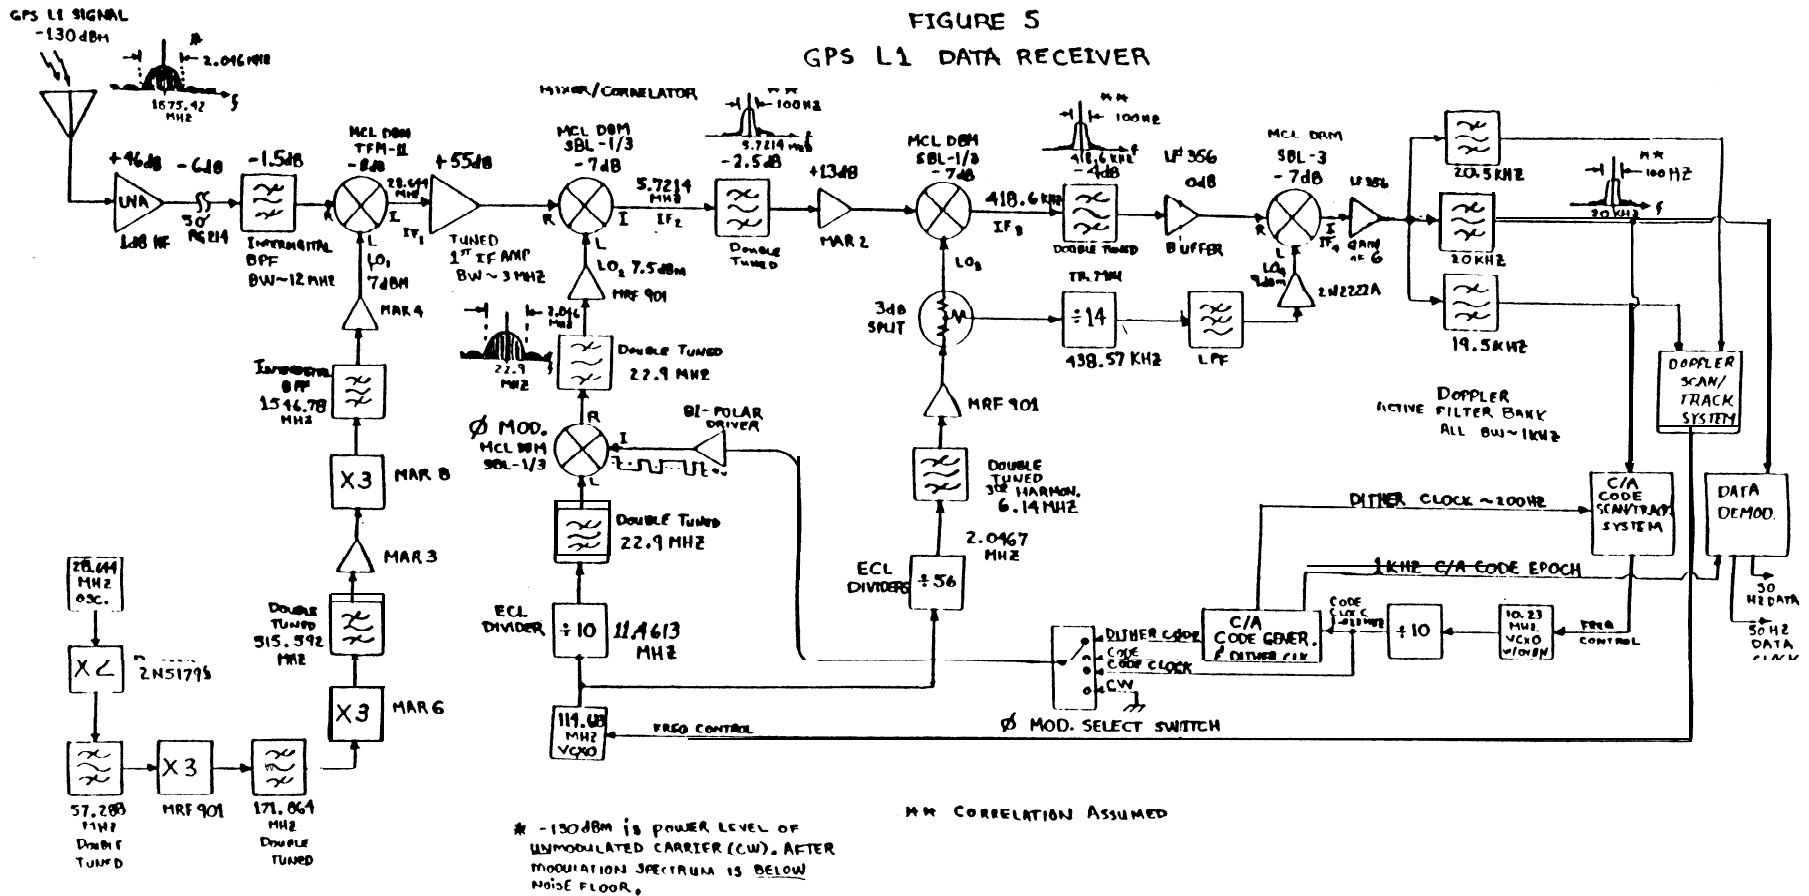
FIGURE 5
GPS L1 DATA RECEIVER

GPS L1 SIGNAL
-130dBm
*
2.046 MHz
1575.42 MHz
f

+46dB
LNA
1dB NF
-6dB
50' RG214
-1.5dB
INTERDIGITAL BPF
BW~12 MHz

MCL DBM TFM-11
-8dB
28.644 MHz
R
I
IF1
L
LO1
7dBm
MAR 4

+55dB
TUNED
1ST IF AMP
BW~3 MHz

MIXER/CORRELATOR
MCL DBM SBL-1/3
-7dB
R
I
L
5.7214 MHz
IF2
LO2 7.5dBm
MRF 901

100 Hz
5.7214 MHz
f
-2.5dB
DOUBLE TUNED
+13dB
MAR 2

MCL DBM SBL-1/3
-7dB
418.6 KHz
IF3
LO3
3dB SPLIT
MRF 901

**
100 Hz
418.6 KHz
-4dB
DOUBLE TUNED
LF356
0dB
BUFFER

TR.MIN
÷14
438.57 KHz
LPF

MCL DBM
SBL-3
-7dB
R
I
IF4
L
LO4
7dBm
2N2222A
LF356
GAIN OF 6

20.5 KHz
**
100 Hz
20 KHz
f
20 KHz
19.5 KHz
DOPPLER
ACTIVE FILTER BANK
ALL BW~1KHz

DOPPLER SCAN/ TRACK SYSTEM

INTERDIGITAL BPF
1546.78 MHz
X3
MAR 8
MAR 3
DOUBLE TUNED
515.592 MHz
X3
MAR 6

2.046 MHz
22.9 MHz
DOUBLE TUNED
22.9 MHz
Ø MOD.
MCL DBM
SBL-1/3
R
I
L
BI-POLAR DRIVER
DOUBLE TUNED
22.9 MHz

ECL DIVIDER
÷10
11.4613 MHz
114.613 MHz VCXO
FREQ CONTROL

DOUBLE TUNED
3RD HARMON.
6.14 MHz
2.0467 MHz
ECL DIVIDERS
÷56

DITHER CLOCK ~200Hz
C/A CODE SCAN/TRACK SYSTEM
DATA DEMOD.
50 Hz DATA
50 Hz DATA CLOCK
1KHz C/A CODE EPOCH
DITHER CODE
CODE
CODE CLOCK
CW
Ø MOD. SELECT SWITCH
C/A CODE GENER. & DITHER CLK
CODE CLOCK 1.023 MHz
÷10
10.23 MHz VCXO W/OVEN
FREQ CONTROL

28.644 MHz OSC.
X2
2N5179S
57.288 MHz
DOUBLE TUNED
X3
MRF 901
171.864 MHz
DOUBLE TUNED

** CORRELATION ASSUMED

* -130dBm is power level of unmodulated carrier (CW). After modulation spectrum is below noise floor.